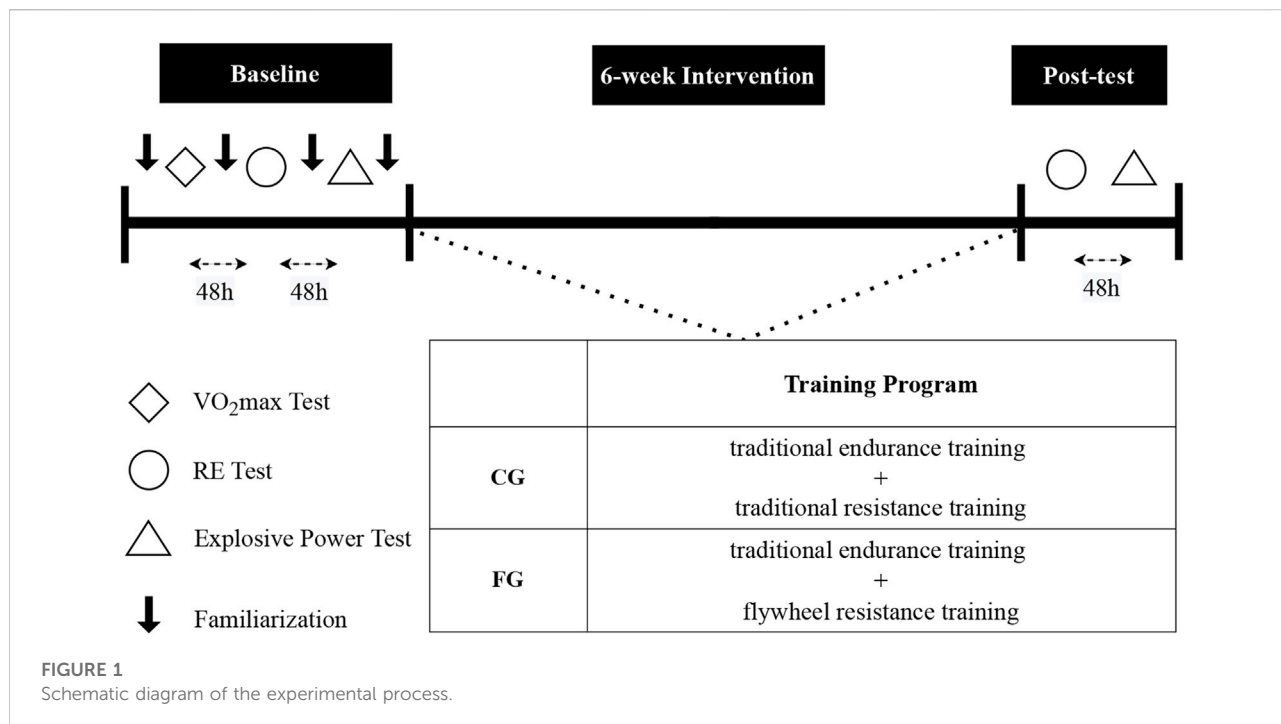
Baseline

6-week Intervention

Post-test

48h 48h

48h

$VO_2$max Test

RE Test

Explosive Power Test

Familiarization

| | Training Program |
|---|---|
| CG | traditional endurance training + traditional resistance training |
| FG | traditional endurance training + flywheel resistance training |

FIGURE 1
Schematic diagram of the experimental process.